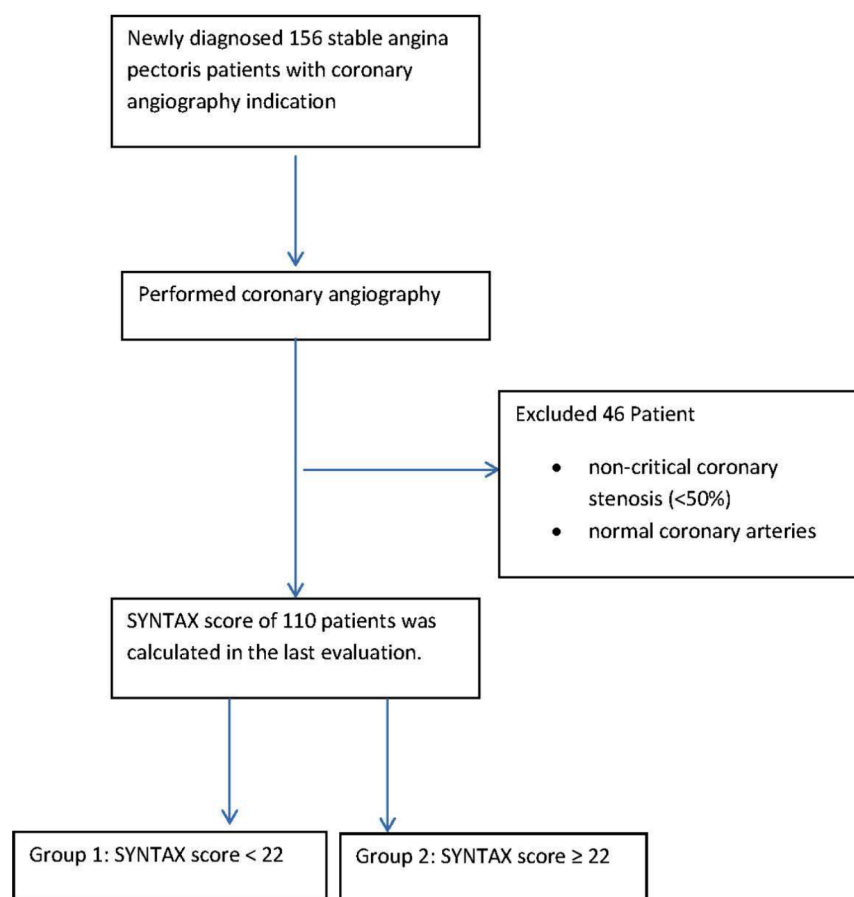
Newly diagnosed 156 stable angina pectoris patients with coronary angiography indication

Performed coronary angiography

Excluded 46 Patient

- non-critical coronary stenosis (<50%)
- normal coronary arteries

SYNTAX score of 110 patients was calculated in the last evaluation.

Group 1: SYNTAX score < 22

Group 2: SYNTAX score ≥ 22